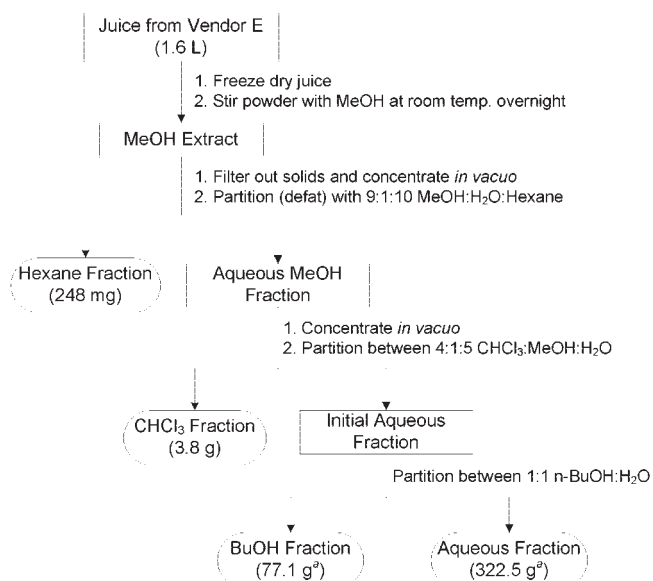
Juice from Vendor E
(1.6 L)

1. Freeze dry juice
2. Stir powder with MeOH at room temp. overnight

MeOH Extract

1. Filter out solids and concentrate *in vacuo*
2. Partition (defat) with 9:1:10 MeOH:$H_2O$:Hexane

Hexane Fraction
(248 mg)

Aqueous MeOH
Fraction

1. Concentrate *in vacuo*
2. Partition between 4:1:5 $CHCl_3$:MeOH:$H_2O$

$CHCl_3$ Fraction
(3.8 g)

Initial Aqueous
Fraction

Partition between 1:1 n-BuOH:$H_2O$

BuOH Fraction
(77.1 $g^a$)

Aqueous Fraction
(322.5 $g^a$)